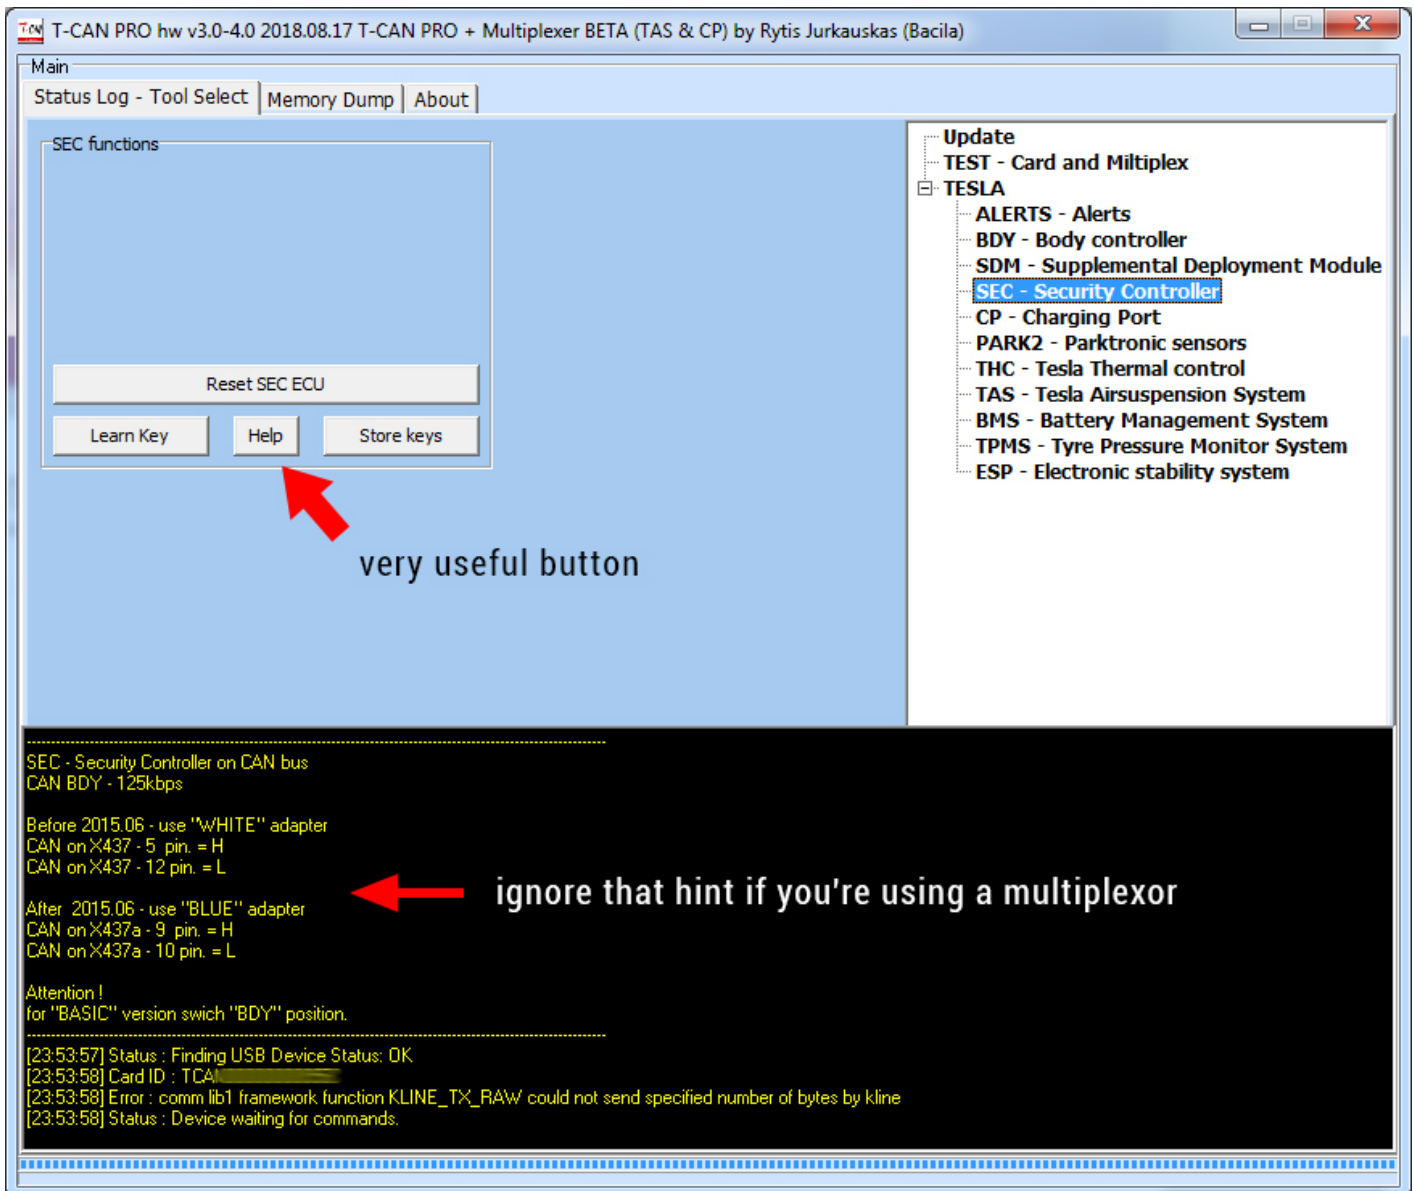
T-CAN PRO hw v3.0-4.0 2018.08.17 T-CAN PRO + Multiplexer BETA (TAS & CP) by Rytis Jurkauskas (Bacila)

Main

Status Log - Tool Select | Memory Dump | About

SEC functions

Reset SEC ECU

Learn Key | Help | Store keys

very useful button

Update
TEST - Card and Miltiplex
TESLA
ALERTS - Alerts
BDY - Body controller
SDM - Supplemental Deployment Module
SEC - Security Controller
CP - Charging Port
PARK2 - Parktronic sensors
THC - Tesla Thermal control
TAS - Tesla Airsuspension System
BMS - Battery Management System
TPMS - Tyre Pressure Monitor System
ESP - Electronic stability system

--------------------------------------------------------------------------------
SEC - Security Controller on CAN bus
CAN BDY - 125kbps

Before 2015.06 - use "WHITE" adapter
CAN on X437 - 5 pin. = H
CAN on X437 - 12 pin. = L

After 2015.06 - use "BLUE" adapter
CAN on X437a - 9 pin. = H
CAN on X437a - 10 pin. = L

ignore that hint if you're using a multiplexor

Attention !
for "BASIC" version swich "BDY" position.
--------------------------------------------------------------------------------
[23:53:57] Status : Finding USB Device Status: OK
[23:53:58] Card ID : TCA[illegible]
[23:53:58] Error : comm lib1 framework function KLINE_TX_RAW could not send specified number of bytes by kline
[23:53:58] Status : Device waiting for commands.